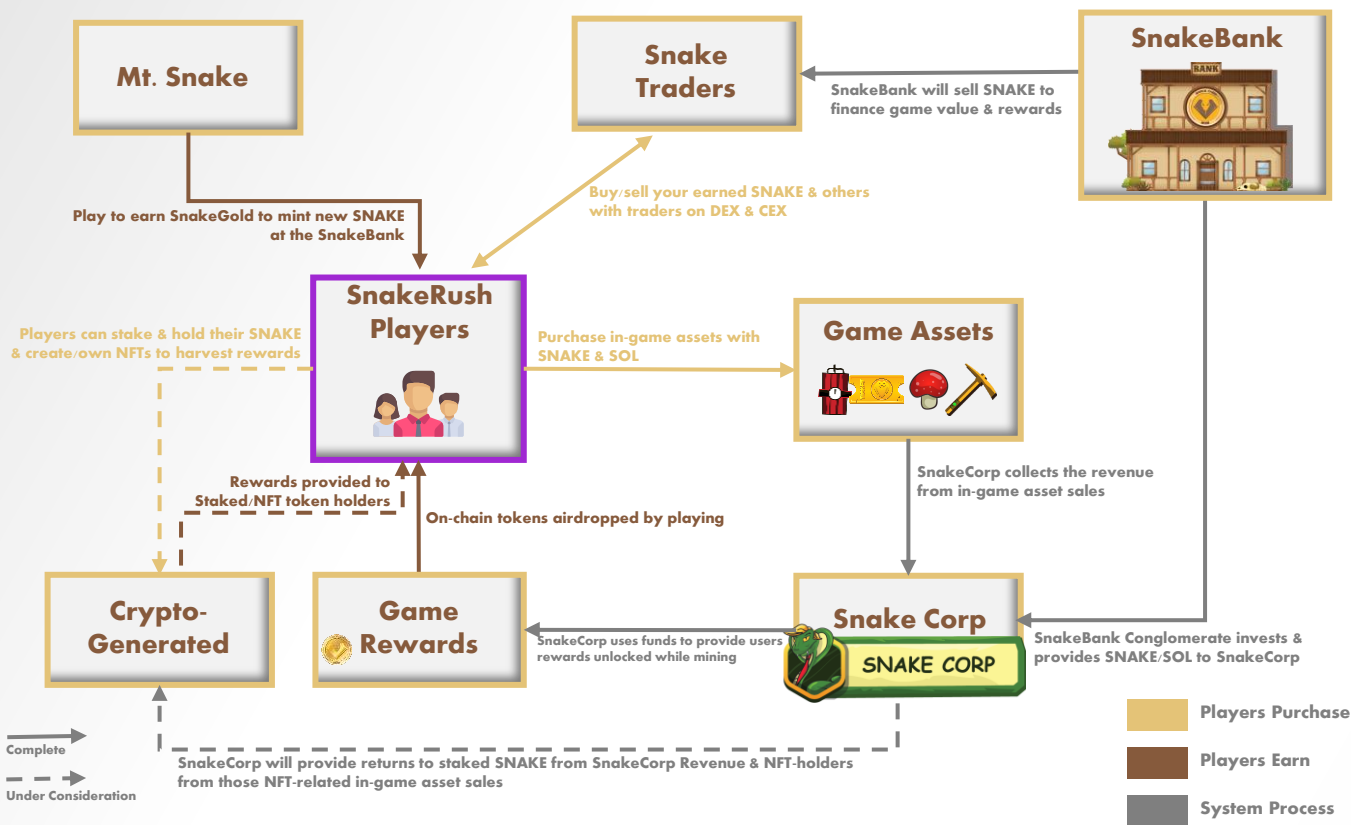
Mt. Snake

Snake Traders

SnakeBank

BANK

SnakeBank will sell SNAKE to finance game value & rewards

Play to earn SnakeGold to mint new SNAKE at the SnakeBank

Buy/sell your earned SNAKE & others with traders on DEX & CEX

SnakeRush Players

Players can stake & hold their SNAKE & create/own NFTs to harvest rewards

Purchase in-game assets with SNAKE & SOL

Game Assets

SnakeCorp collects the revenue from in-game asset sales

Rewards provided to Staked/NFT token holders

On-chain tokens airdropped by playing

Crypto-Generated

Game Rewards

Snake Corp

SNAKE CORP

SnakeCorp uses funds to provide users rewards unlocked while mining

SnakeBank Conglomerate invests & provides SNAKE/SOL to SnakeCorp

Complete

Under Consideration

SnakeCorp will provide returns to staked SNAKE from SnakeCorp Revenue & NFT-holders from those NFT-related in-game asset sales

Players Purchase

Players Earn

System Process